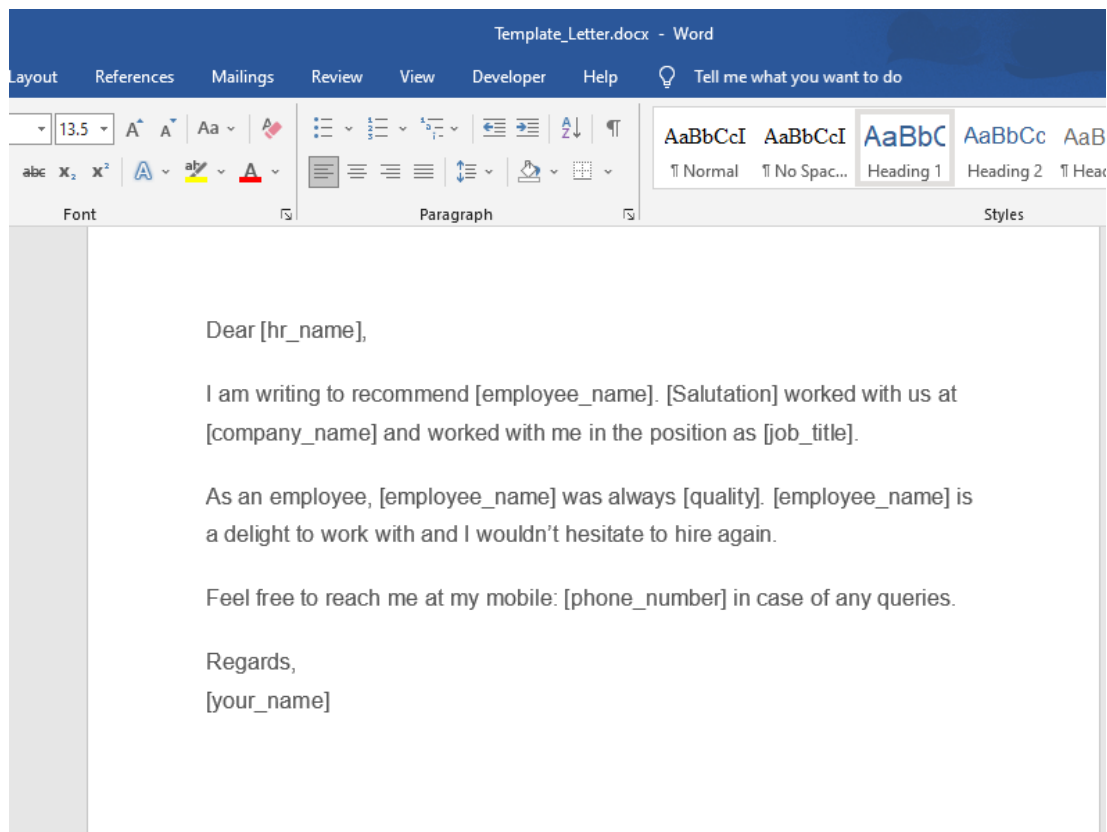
Template_Letter.docx - Word

Layout References Mailings Review View Developer Help Tell me what you want to do

13.5 A A Aa

abc $x_2$ $x^2$ A A

Font

Paragraph

AaBbCcI AaBbCcI AaBbC AaBbCc AaB
¶ Normal ¶ No Spac... Heading 1 Heading 2 ¶ Head

Styles

Dear [hr_name],

I am writing to recommend [employee_name]. [Salutation] worked with us at [company_name] and worked with me in the position as [job_title].

As an employee, [employee_name] was always [quality]. [employee_name] is a delight to work with and I wouldn't hesitate to hire again.

Feel free to reach me at my mobile: [phone_number] in case of any queries.

Regards,
[your_name]